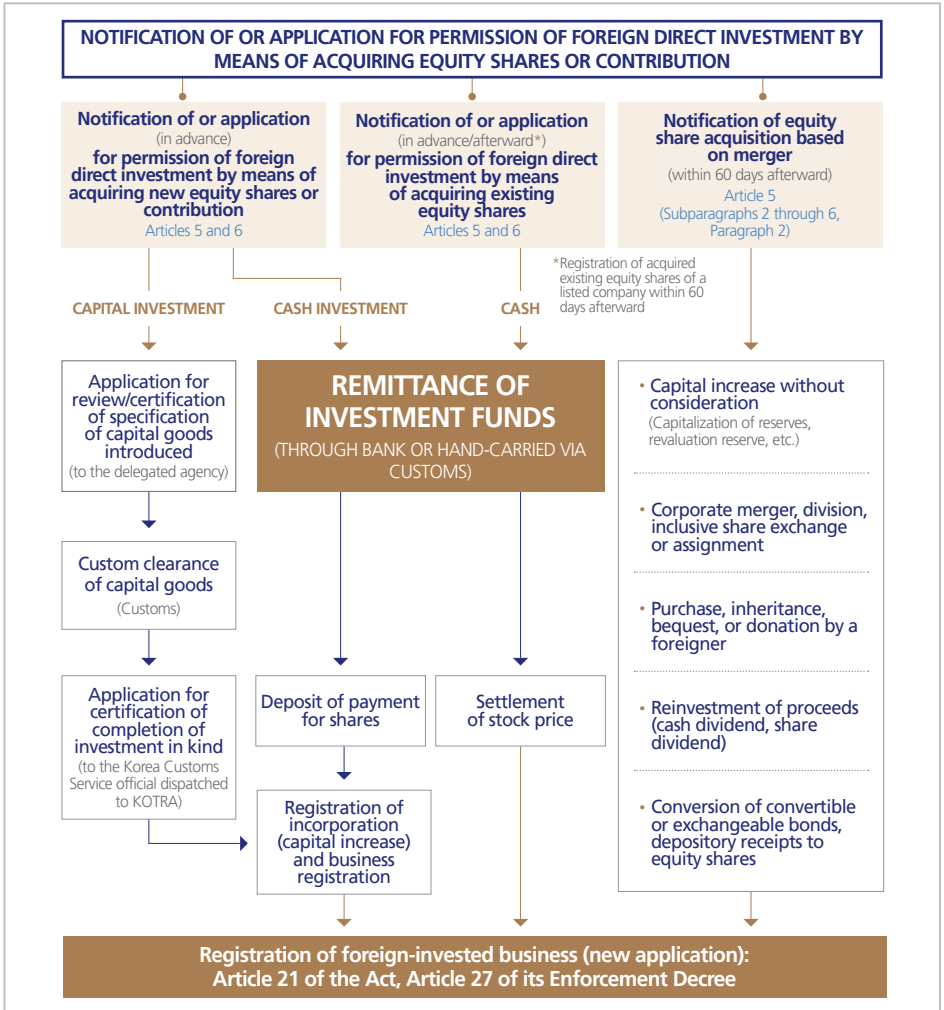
NOTIFICATION OF OR APPLICATION FOR PERMISSION OF FOREIGN DIRECT INVESTMENT BY MEANS OF ACQUIRING EQUITY SHARES OR CONTRIBUTION

Notification of or application (in advance) for permission of foreign direct investment by means of acquiring new equity shares or contribution
Articles 5 and 6

Notification of or application (in advance/afterward*) for permission of foreign direct investment by means of acquiring existing equity shares
Articles 5 and 6

Notification of equity share acquisition based on merger (within 60 days afterward)
Article 5 (Subparagraphs 2 through 6, Paragraph 2)

*Registration of acquired existing equity shares of a listed company within 60 days afterward

CAPITAL INVESTMENT

CASH INVESTMENT

CASH

Application for review/certification of specification of capital goods introduced (to the delegated agency)

REMITTANCE OF INVESTMENT FUNDS
(THROUGH BANK OR HAND-CARRIED VIA CUSTOMS)

• Capital increase without consideration (Capitalization of reserves, revaluation reserve, etc.)

• Corporate merger, division, inclusive share exchange or assignment

• Purchase, inheritance, bequest, or donation by a foreigner

• Reinvestment of proceeds (cash dividend, share dividend)

• Conversion of convertible or exchangeable bonds, depository receipts to equity shares

Custom clearance of capital goods (Customs)

Application for certification of completion of investment in kind (to the Korea Customs Service official dispatched to KOTRA)

Deposit of payment for shares

Settlement of stock price

Registration of incorporation (capital increase) and business registration

Registration of foreign-invested business (new application): Article 21 of the Act, Article 27 of its Enforcement Decree